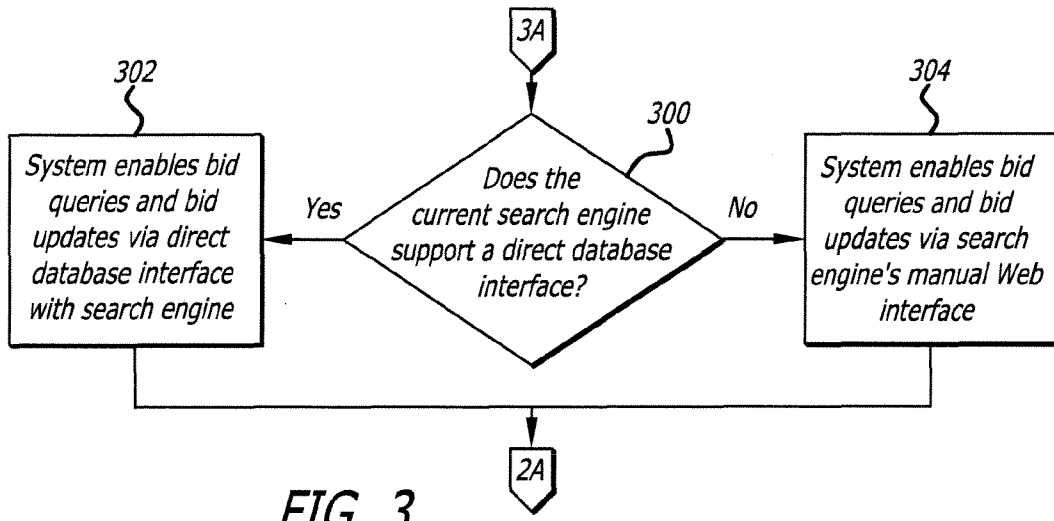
3A

302

300

304

System enables bid queries and bid updates via direct database interface with search engine

Yes

Does the current search engine support a direct database interface?

No

System enables bid queries and bid updates via search engine's manual Web interface

2A

FIG. 3